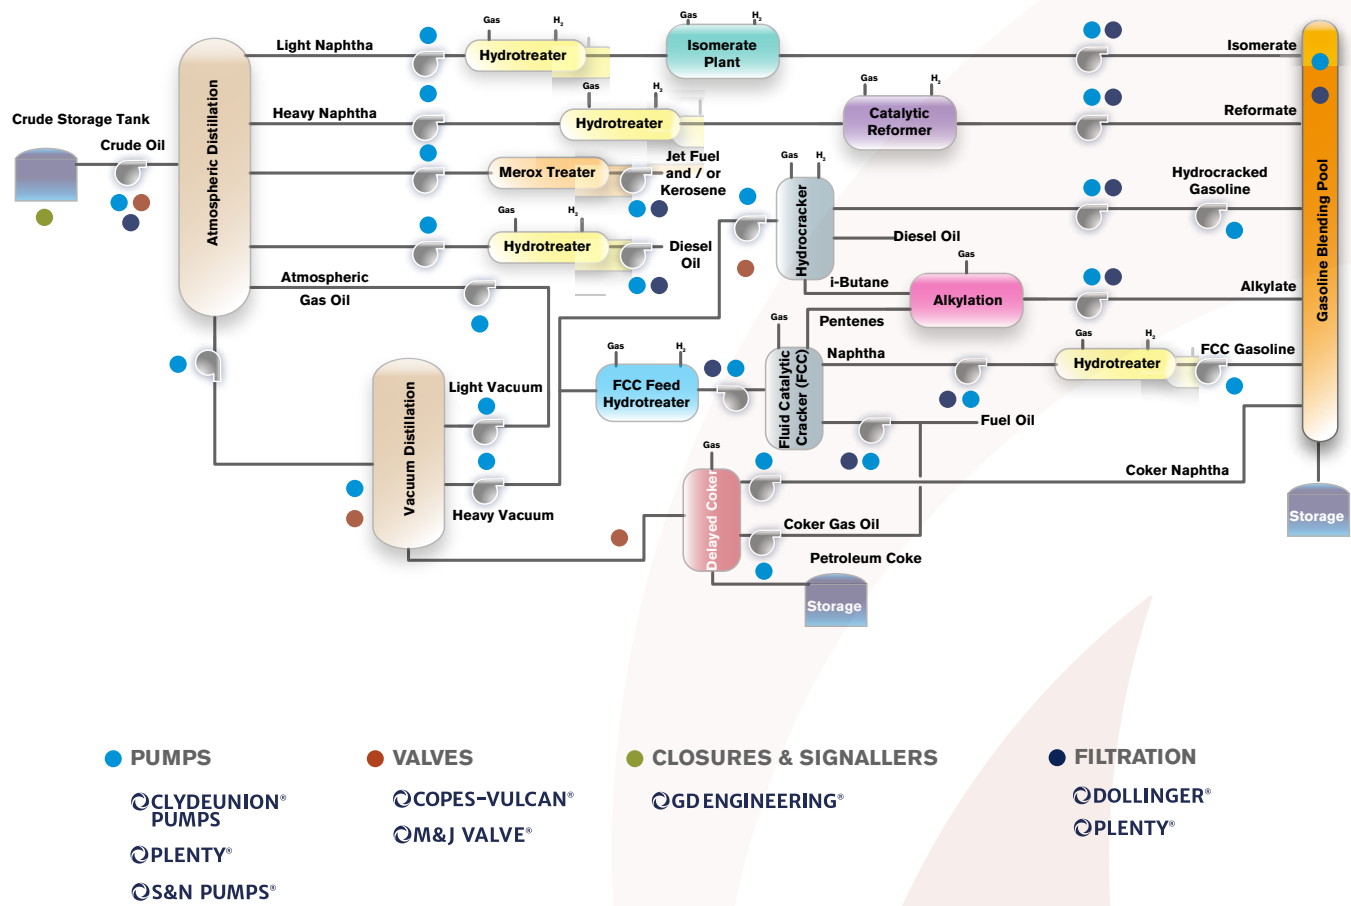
Gas $H_2$ Gas $H_2$

Light Naphtha Hydrotreater Isomerate Plant Isomerate

Atmospheric Distillation

Crude Storage Tank

Crude Oil

Heavy Naphtha

Gas $H_2$

Hydrotreater

Gas $H_2$

Catalytic Reformer

Reformate

Merox Treater

Jet Fuel and / or Kerosene

Gas $H_2$

Hydrocracker

Hydrocracked Gasoline

Gas $H_2$

Hydrotreater

Diesel Oil

Diesel Oil

Gasoline Blending Pool

Atmospheric Gas Oil

i-Butane

Gas

Alkylation

Alkylate

Pentenes

Gas $H_2$

Gas

Gas $H_2$

FCC Feed Hydrotreater

Fluid Catalytic Cracker (FCC)

Naphtha

Hydrotreater

FCC Gasoline

Light Vacuum

Vacuum Distillation

Fuel Oil

Gas

Coker Naphtha

Heavy Vacuum

Delayed Coker

Coker Gas Oil

Storage

Petroleum Coke

Storage

PUMPS

CLYDEUNION® PUMPS

PLENTY®

S&N PUMPS®

VALVES

COPES-VULCAN®

M&J VALVE®

CLOSURES & SIGNALLERS

GD ENGINEERING®

FILTRATION

DOLLINGER®

PLENTY®